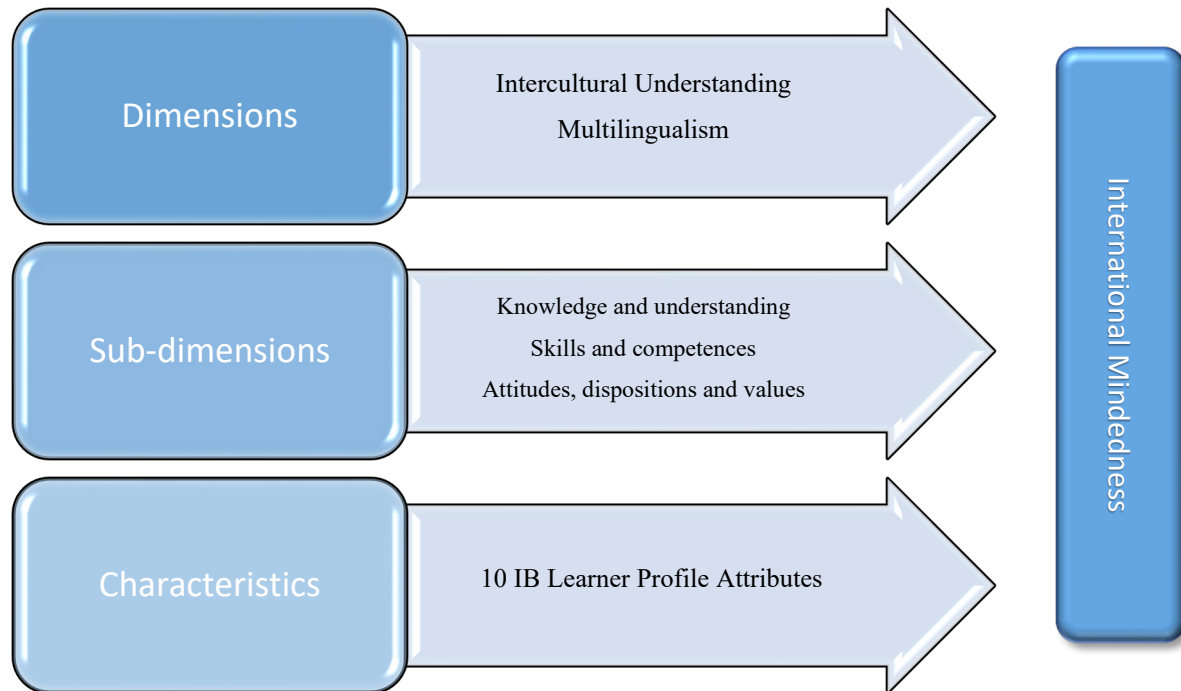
Dimensions

Intercultural Understanding
Multilingualism

Sub-dimensions

Knowledge and understanding
Skills and competences
Attitudes, dispositions and values

Characteristics

10 IB Learner Profile Attributes

International Mindedness